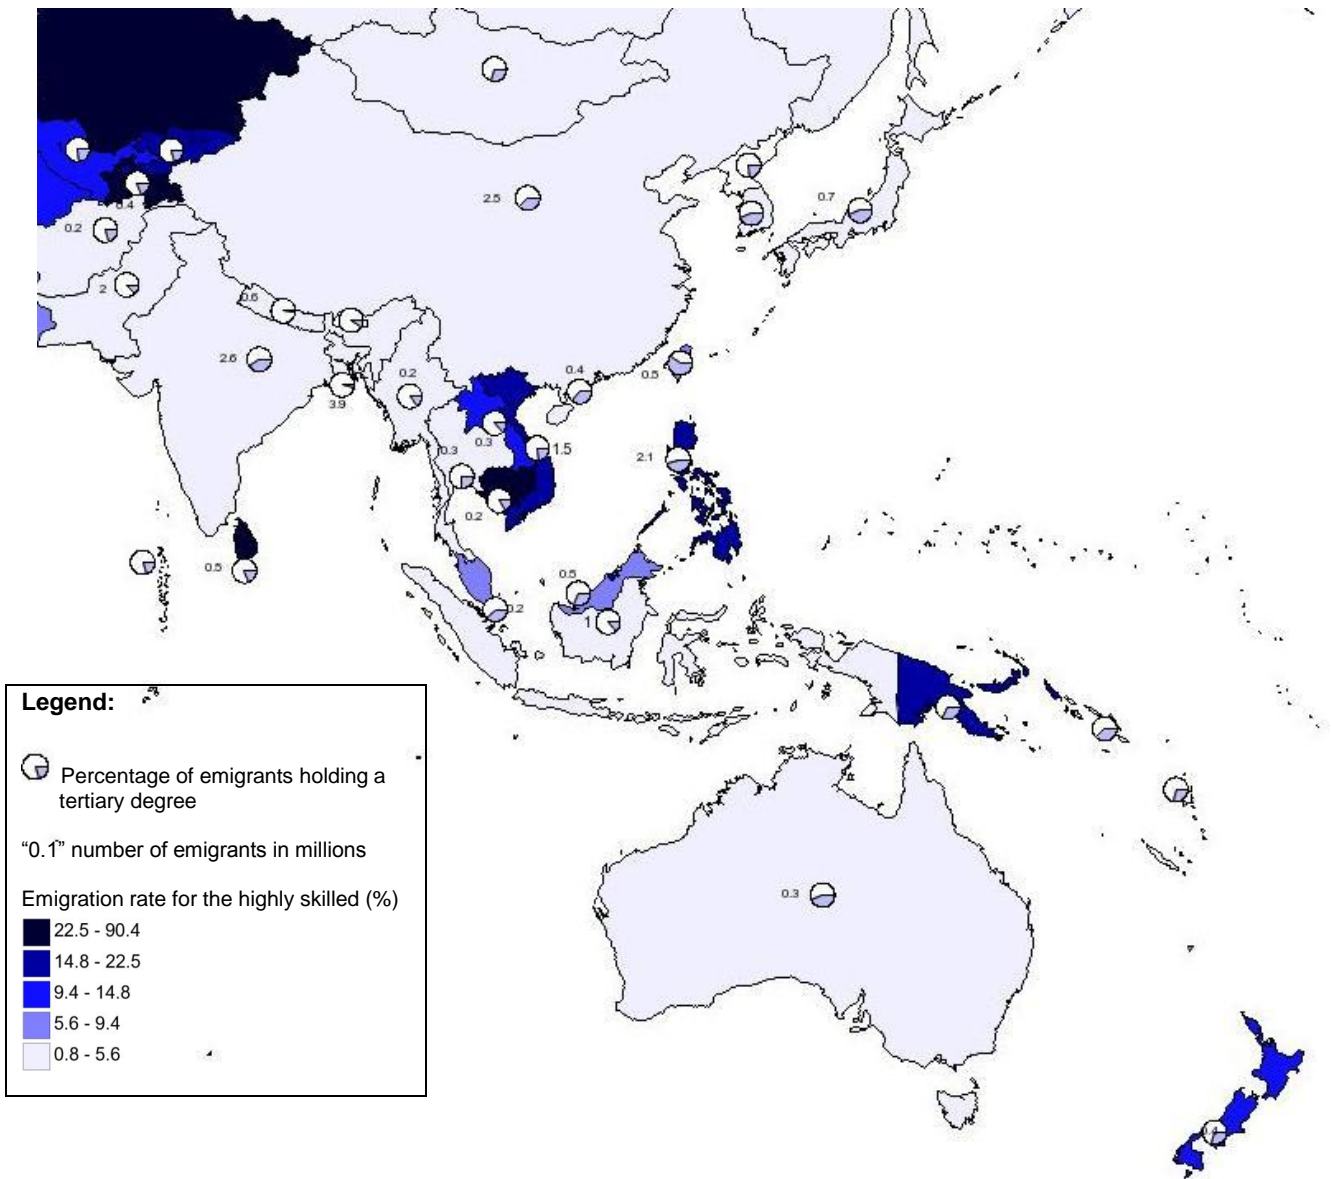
0.4

0.2

2

2.5

0.7

0.6

2.6

3.9

0.2

0.4

0.5

0.3

1.5

2.1

0.3

0.2

0.5

0.5

0.2

1

0.3

Legend:

Percentage of emigrants holding a tertiary degree

"0.1" number of emigrants in millions

Emigration rate for the highly skilled (%)

22.5 - 90.4

14.8 - 22.5

9.4 - 14.8

5.6 - 9.4

0.8 - 5.6